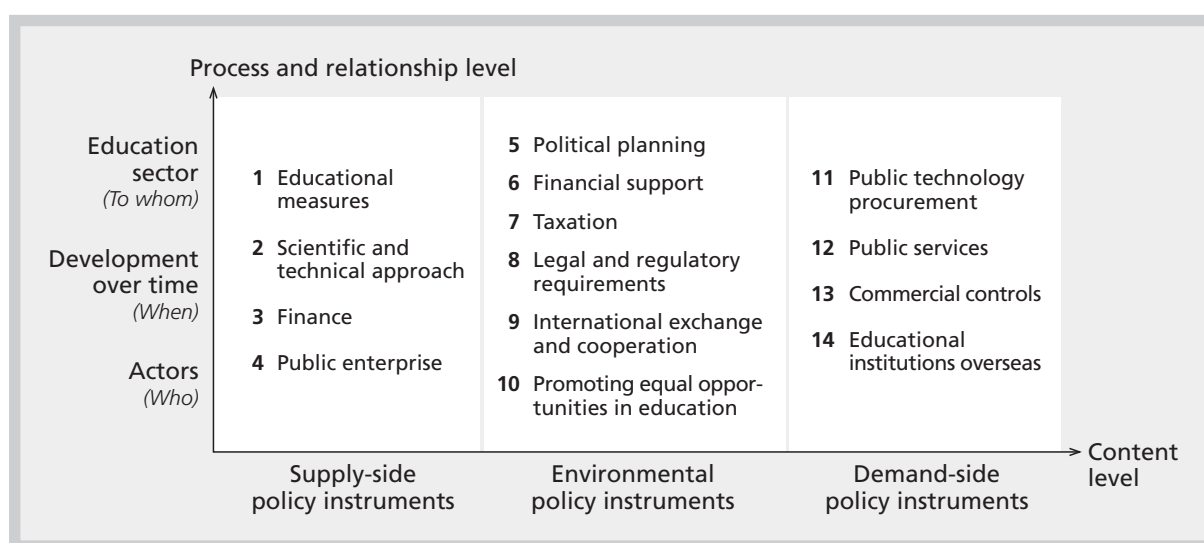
Process and relationship level

Education sector
(To whom)

Development over time
(When)

Actors
(Who)

**1** Educational measures

**2** Scientific and technical approach

**3** Finance

**4** Public enterprise

**5** Political planning

**6** Financial support

**7** Taxation

**8** Legal and regulatory requirements

**9** International exchange and cooperation

**10** Promoting equal opportunities in education

**11** Public technology procurement

**12** Public services

**13** Commercial controls

**14** Educational institutions overseas

Content level

Supply-side policy instruments

Environmental policy instruments

Demand-side policy instruments